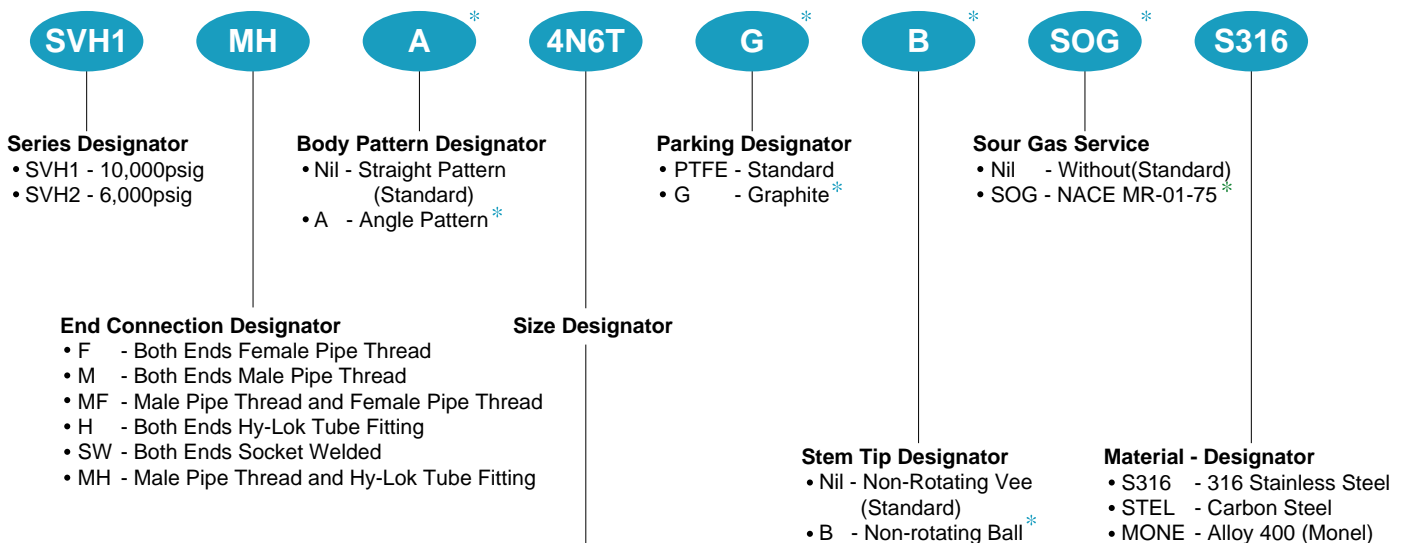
SVH1 MH A* 4N6T G* B* SOG* S316

Series Designator
• SVH1 - 10,000psig
• SVH2 - 6,000psig

Body Pattern Designator
• Nil - Straight Pattern (Standard)
• A - Angle Pattern*

Parking Designator
• PTFE - Standard
• G - Graphite*

Sour Gas Service
• Nil - Without(Standard)
• SOG - NACE MR-01-75*

End Connection Designator
• F - Both Ends Female Pipe Thread
• M - Both Ends Male Pipe Thread
• MF - Male Pipe Thread and Female Pipe Thread
• H - Both Ends Hy-Lok Tube Fitting
• SW - Both Ends Socket Welded
• MH - Male Pipe Thread and Hy-Lok Tube Fitting

Size Designator

Stem Tip Designator
• Nil - Non-Rotating Vee (Standard)
• B - Non-rotating Ball*

Material - Designator
• S316 - 316 Stainless Steel
• STEL - Carbon Steel
• MONE - Alloy 400 (Monel)